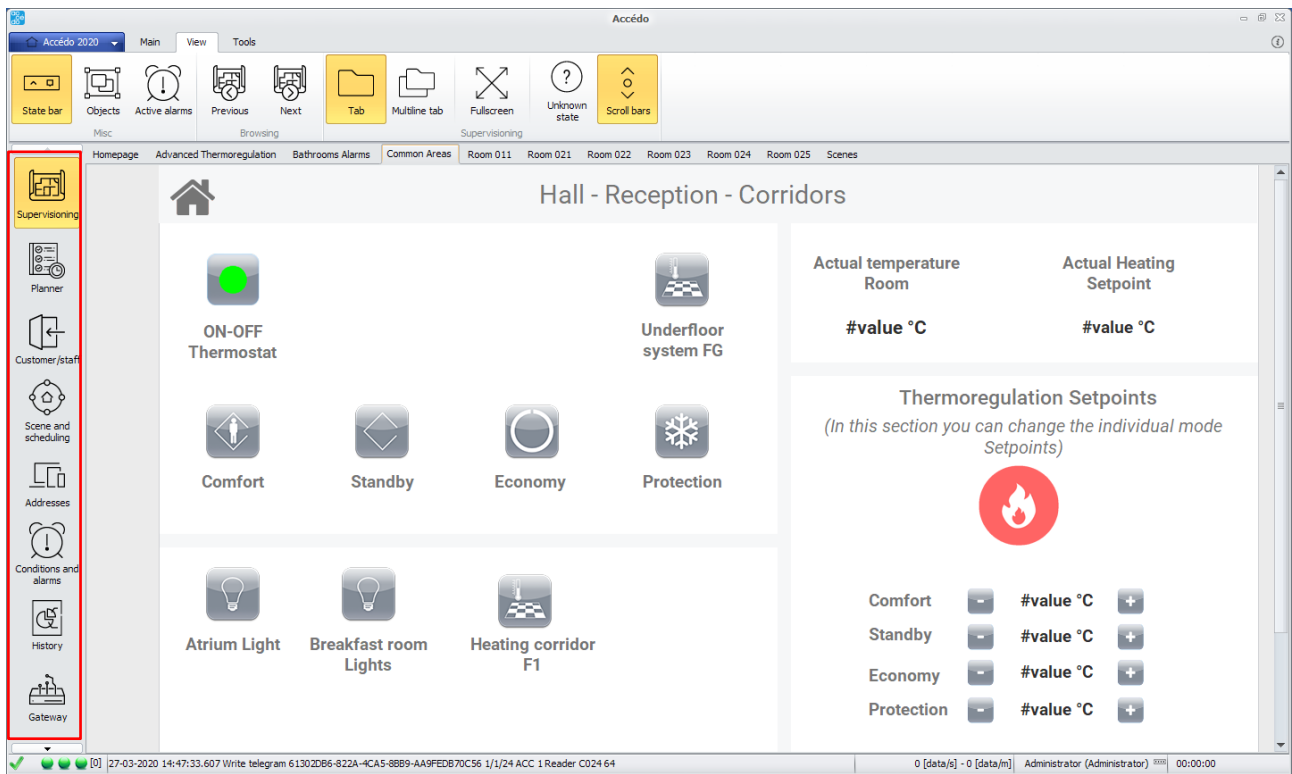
Accédo

Accédo 2020 Main View Tools

State bar Objects Active alarms Misc

Previous Next Browsing

Tab Multiline tab Fullscreen Unknown state Scroll bars Supervisioning

Supervisioning

Planner

Customer/staff

Scene and scheduling

Addresses

Conditions and alarms

History

Gateway

Homepage Advanced Thermoregulation Bathrooms Alarms Common Areas Room 011 Room 021 Room 022 Room 023 Room 024 Room 025 Scenes

Hall - Reception - Corridors

ON-OFF Thermostat

Underfloor system FG

Comfort

Standby

Economy

Protection

Atrium Light

Breakfast room Lights

Heating corridor F1

Actual temperature Room

#value °C

Actual Heating Setpoint

#value °C

Thermoregulation Setpoints

(In this section you can change the individual mode Setpoints)

| Comfort | - | #value °C | + |
|---|---|---|---|
| Standby | - | #value °C | + |
| Economy | - | #value °C | + |
| Protection | - | #value °C | + |

[0] 27-03-2020 14:47:33.607 Write telegram 61302DB6-822A-4CA5-8BB9-AA9FEDB70C56 1/1/24 ACC 1 Reader C024 64

0 [data/s] - 0 [data/m] Administrator (Administrator) 00:00:00